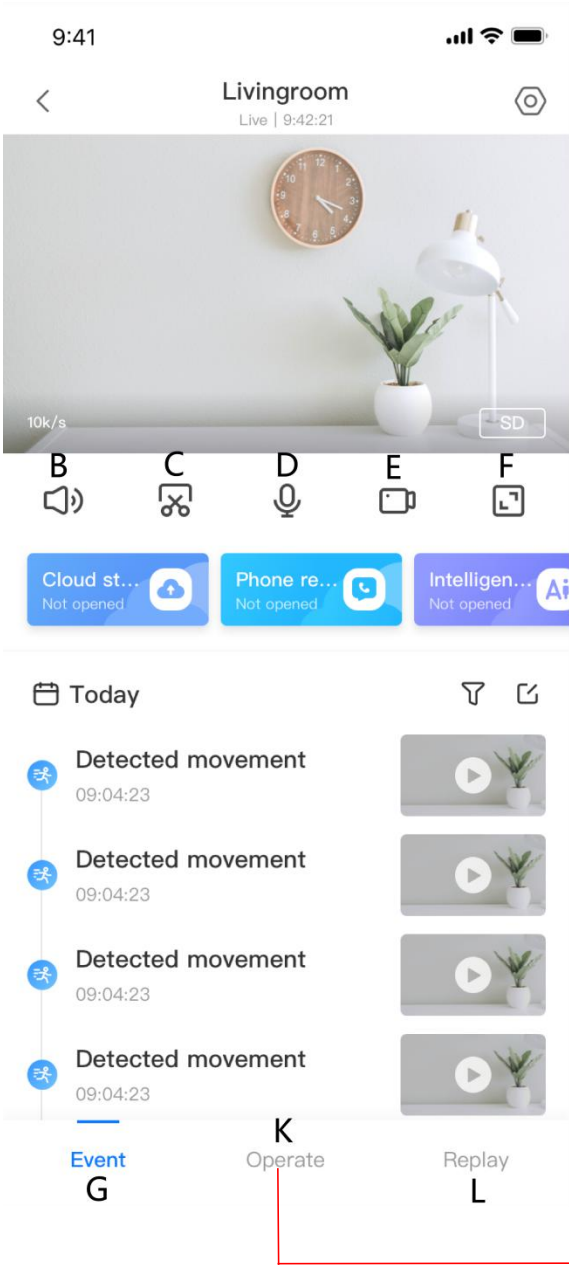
9:41

Livingroom
Live | 9:42:21

10k/s
SD

B C D E F

Cloud st...
Not opened

Phone re...
Not opened

Intelligen...
Not opened

Today

Detected movement
09:04:23

Detected movement
09:04:23

Detected movement
09:04:23

Detected movement
09:04:23

K
Event
Operate
Replay
G
L